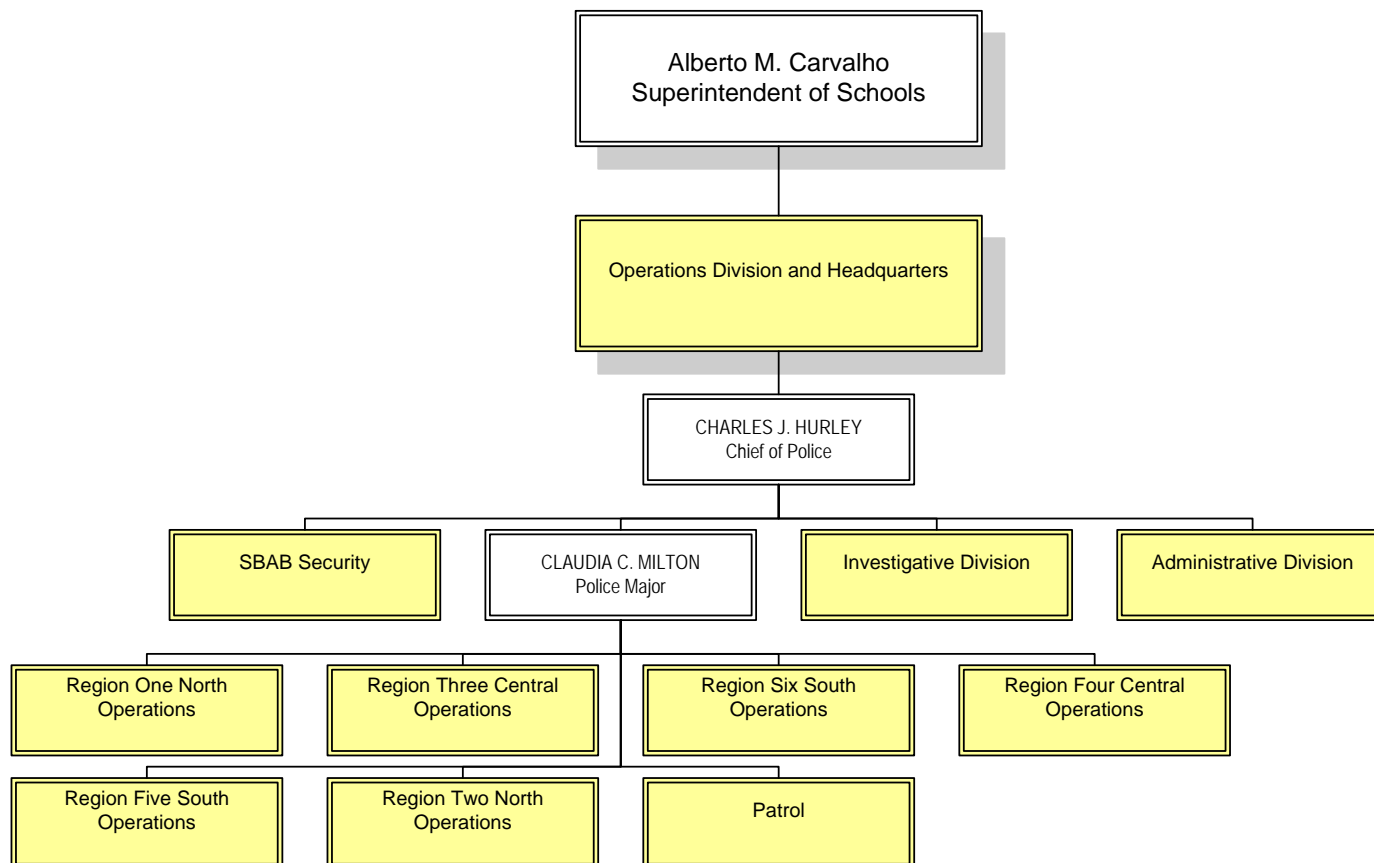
Alberto M. Carvalho
Superintendent of Schools

Operations Division and Headquarters

CHARLES J. HURLEY
Chief of Police

SBAB Security

CLAUDIA C. MILTON
Police Major

Investigative Division

Administrative Division

Region One North Operations

Region Three Central Operations

Region Six South Operations

Region Four Central Operations

Region Five South Operations

Region Two North Operations

Patrol